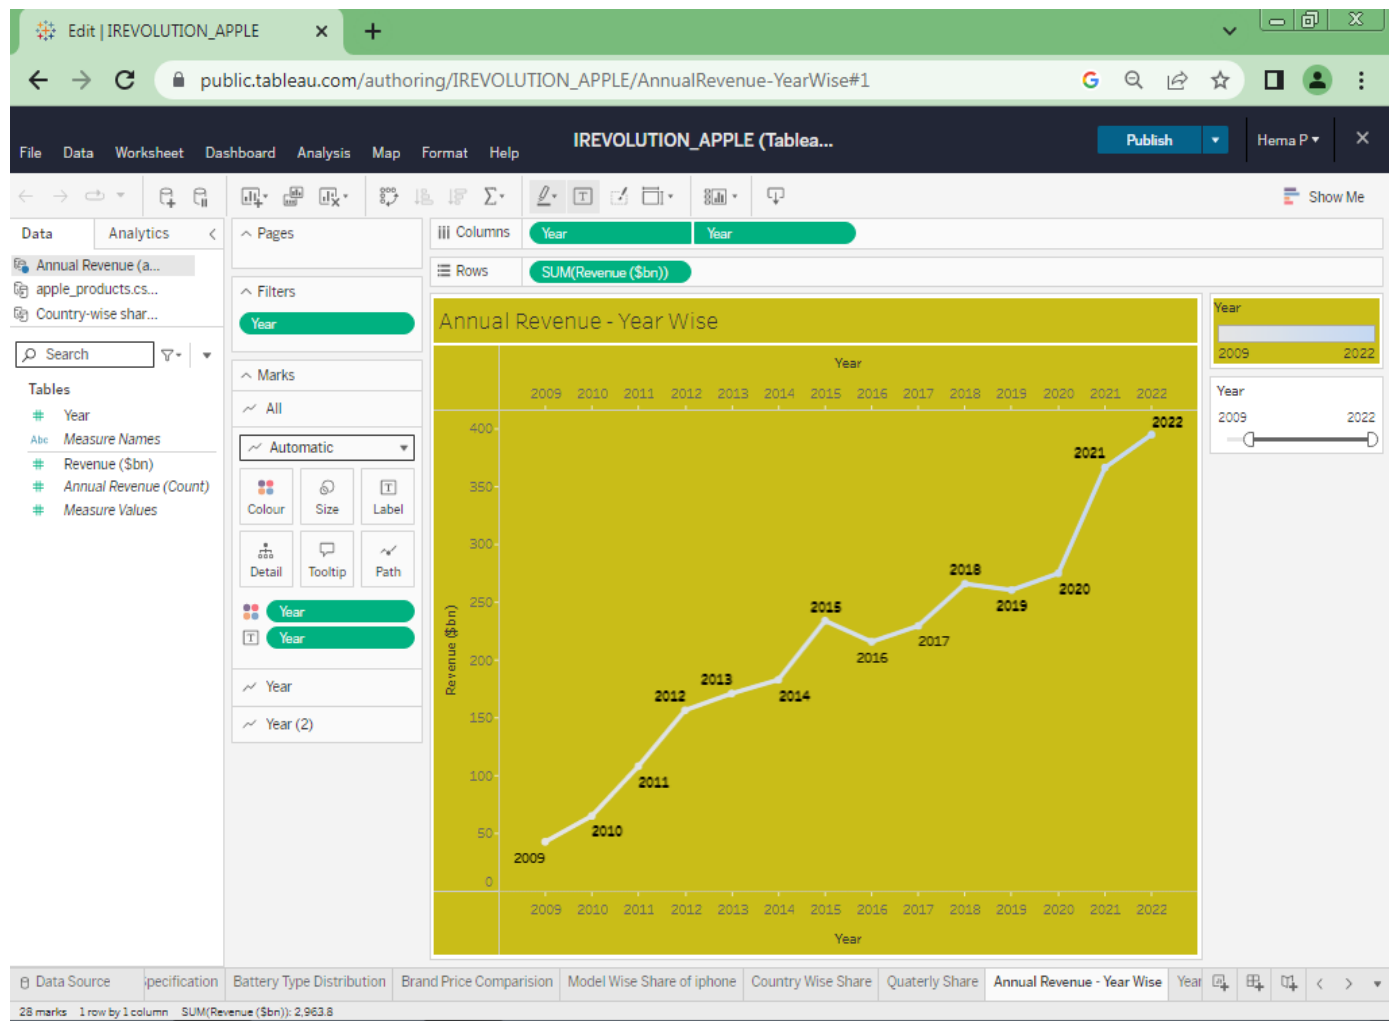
Edit | IREVOLUTION_APPLE

public.tableau.com/authoring/IREVOLUTION_APPLE/AnnualRevenue-YearWise#1

File Data Worksheet Dashboard Analysis Map Format Help

IREVOLUTION_APPLE (Tablea...

Publish

Hema P

Show Me

Data Analytics

Annual Revenue (a...
apple_products.cs...
Country-wise shar...

Search

Tables
Year
Measure Names
Revenue ($bn)
Annual Revenue (Count)
Measure Values

Pages

Filters
Year

Marks
All
Automatic
Colour Size Label
Detail Tooltip Path
Year
Year
Year
Year (2)

Columns Year Year
Rows SUM(Revenue ($bn))

Annual Revenue - Year Wise

Year
2009 2010 2011 2012 2013 2014 2015 2016 2017 2018 2019 2020 2021 2022

Revenue ($bn)
400
350
300
250
200
150
100
50
0

2009 2010 2011 2012 2013 2014 2015 2016 2017 2018 2019 2020 2021 2022

2009 2010 2011 2012 2013 2014 2015 2016 2017 2018 2019 2020 2021 2022
Year

Year
2009 2022

Year
2009 2022

Data Source | Specification | Battery Type Distribution | Brand Price Comparision | Model Wise Share of iphone | Country Wise Share | Quaterly Share | Annual Revenue - Year Wise | Year

28 marks 1 row by 1 column SUM(Revenue ($bn)): 2,963.8